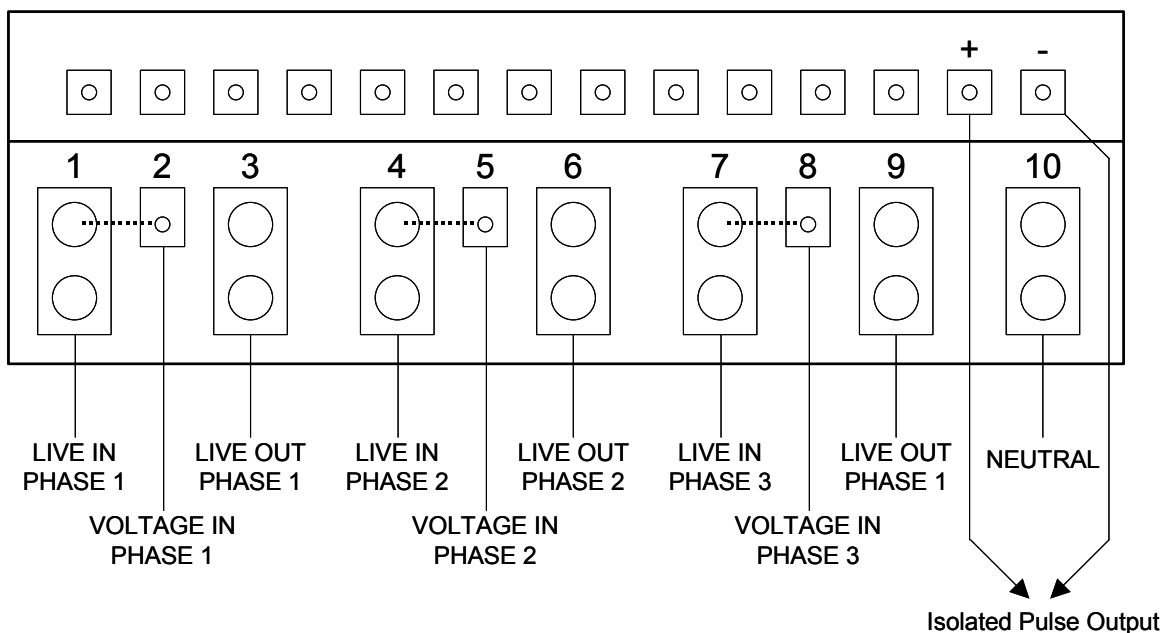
+ -

1 2 3 4 5 6 7 8 9 10

LIVE IN PHASE 1

VOLTAGE IN PHASE 1

LIVE OUT PHASE 1

LIVE IN PHASE 2

VOLTAGE IN PHASE 2

LIVE OUT PHASE 2

LIVE IN PHASE 3

VOLTAGE IN PHASE 3

LIVE OUT PHASE 1

NEUTRAL

Isolated Pulse Output